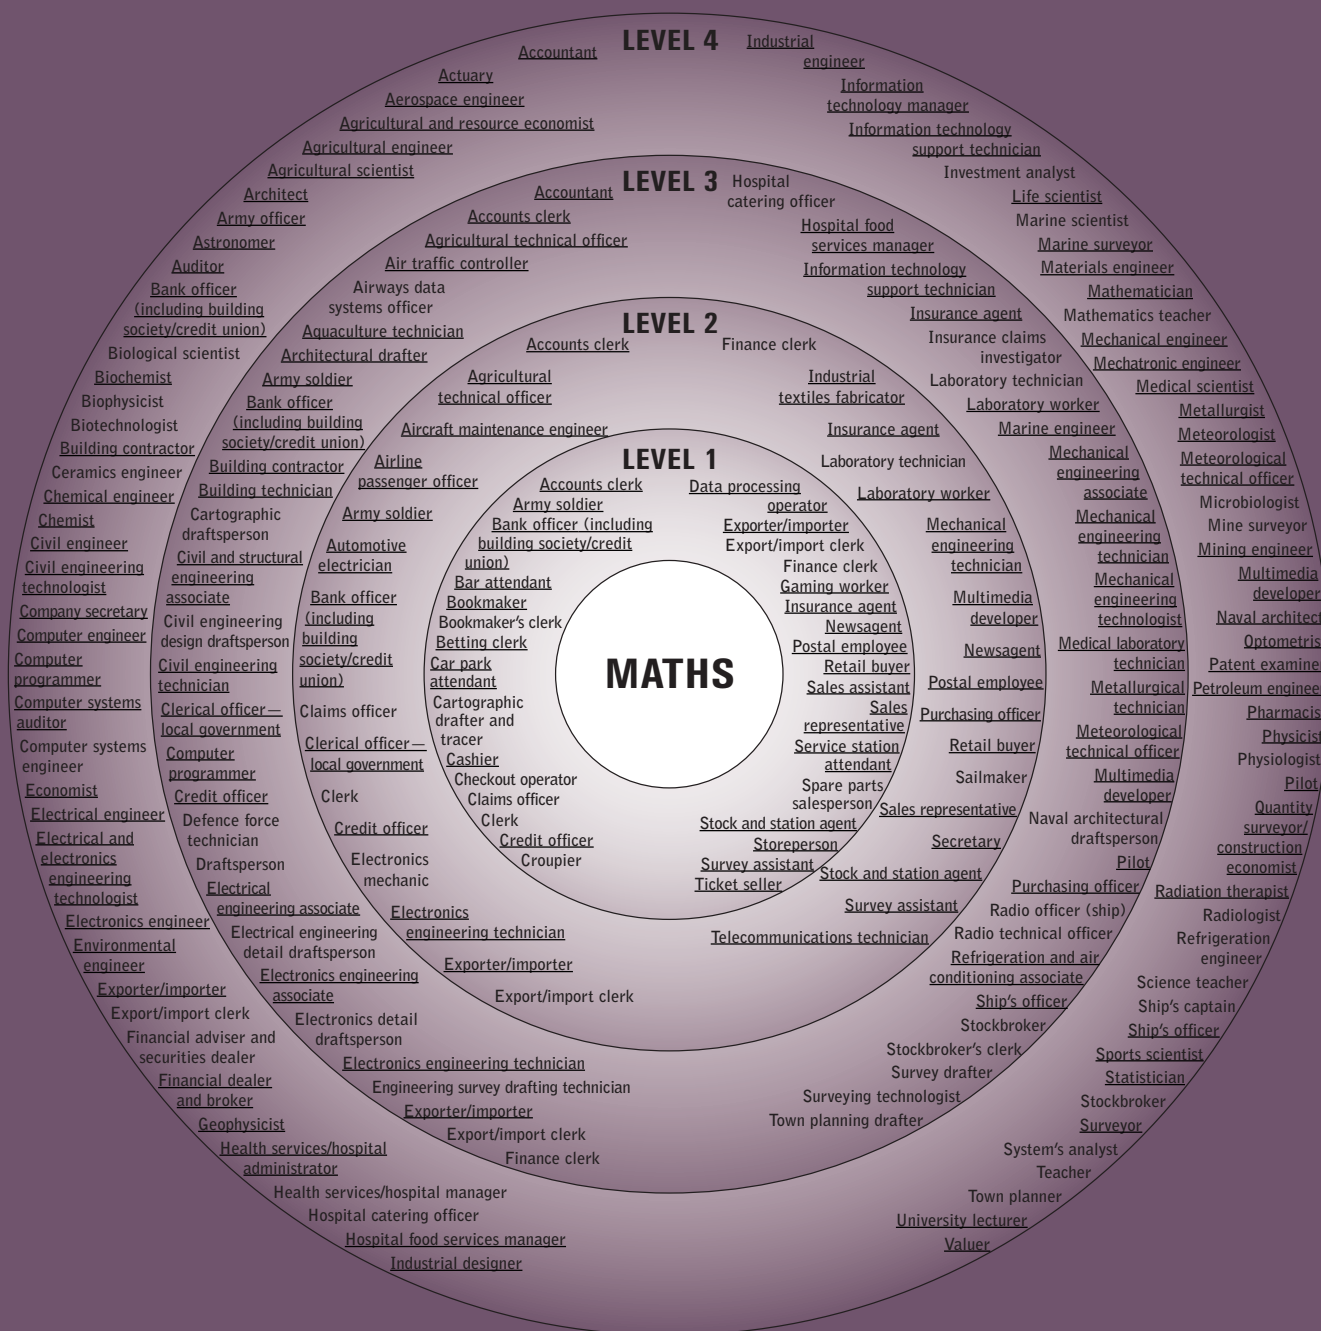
MATHS

LEVEL 1

Accounts clerk
Army soldier
Bank officer (including building society/credit union)
Bar attendant
Bookmaker
Bookmaker's clerk
Betting clerk
Car park attendant
Cartographic drafter and tracer
Cashier
Checkout operator
Claims officer
Clerk
Credit officer
Croupier
Data processing operator
Exporter/importer
Export/import clerk
Finance clerk
Gaming worker
Insurance agent
Newsagent
Postal employee
Retail buyer
Sales assistant
Sales representative
Service station attendant
Spare parts salesperson
Stock and station agent
Storeperson
Survey assistant
Ticket seller

LEVEL 2

Accounts clerk
Agricultural technical officer
Aircraft maintenance engineer
Airline passenger officer
Army soldier
Automotive electrician
Bank officer (including building society/credit union)
Claims officer
Clerical officer—local government
Clerk
Credit officer
Electronics mechanic
Electronics engineering technician
Exporter/importer
Export/import clerk
Finance clerk
Industrial textiles fabricator
Insurance agent
Laboratory technician
Laboratory worker
Mechanical engineering technician
Multimedia developer
Newsagent
Postal employee
Purchasing officer
Retail buyer
Sailmaker
Sales representative
Secretary
Stock and station agent
Survey assistant
Telecommunications technician

LEVEL 3

Accountant
Accounts clerk
Agricultural technical officer
Air traffic controller
Airways data systems officer
Aquaculture technician
Architectural drafter
Army soldier
Bank officer (including building society/credit union)
Building contractor
Building technician
Cartographic draftsperson
Civil and structural engineering associate
Civil engineering design draftsperson
Civil engineering technician
Clerical officer—local government
Computer programmer
Credit officer
Defence force technician
Draftsperson
Electrical engineering associate
Electrical engineering detail draftsperson
Electronics engineering associate
Electronics detail draftsperson
Electronics engineering technician
Engineering survey drafting technician
Exporter/importer
Export/import clerk
Finance clerk
Hospital catering officer
Hospital food services manager
Information technology support technician
Insurance agent
Insurance claims investigator
Laboratory technician
Laboratory worker
Marine engineer
Mechanical engineering associate
Mechanical engineering technician
Mechanical engineering technologist
Medical laboratory technician
Metallurgical technician
Meteorological technical officer
Multimedia developer
Naval architectural draftsperson
Pilot
Purchasing officer
Radio officer (ship)
Radio technical officer
Refrigeration and air conditioning associate
Ship's officer
Stockbroker
Stockbroker's clerk
Survey drafter
Surveying technologist
Town planning drafter

LEVEL 4

Accountant
Actuary
Aerospace engineer
Agricultural and resource economist
Agricultural engineer
Agricultural scientist
Architect
Army officer
Astronomer
Auditor
Bank officer (including building society/credit union)
Biological scientist
Biochemist
Biophysicist
Biotechnologist
Building contractor
Ceramics engineer
Chemical engineer
Chemist
Civil engineer
Civil engineering technologist
Company secretary
Computer engineer
Computer programmer
Computer systems auditor
Computer systems engineer
Economist
Electrical engineer
Electrical and electronics engineering technologist
Electronics engineer
Environmental engineer
Exporter/importer
Export/import clerk
Financial adviser and securities dealer
Financial dealer and broker
Geophysicist
Health services/hospital administrator
Health services/hospital manager
Hospital catering officer
Hospital food services manager
Industrial designer
Industrial engineer
Information technology manager
Information technology support technician
Investment analyst
Life scientist
Marine scientist
Marine surveyor
Materials engineer
Mathematician
Mathematics teacher
Mechanical engineer
Mechatronic engineer
Medical scientist
Metallurgist
Meteorologist
Meteorological technical officer
Microbiologist
Mine surveyor
Mining engineer
Multimedia developer
Naval architect
Optometrist
Patent examiner
Petroleum engineer
Pharmacist
Physicist
Physiologist
Pilot
Quantity surveyor/construction economist
Radiation therapist
Radiologist
Refrigeration engineer
Science teacher
Ship's captain
Ship's officer
Sports scientist
Statistician
Stockbroker
Surveyor
System's analyst
Teacher
Town planner
University lecturer
Valuer